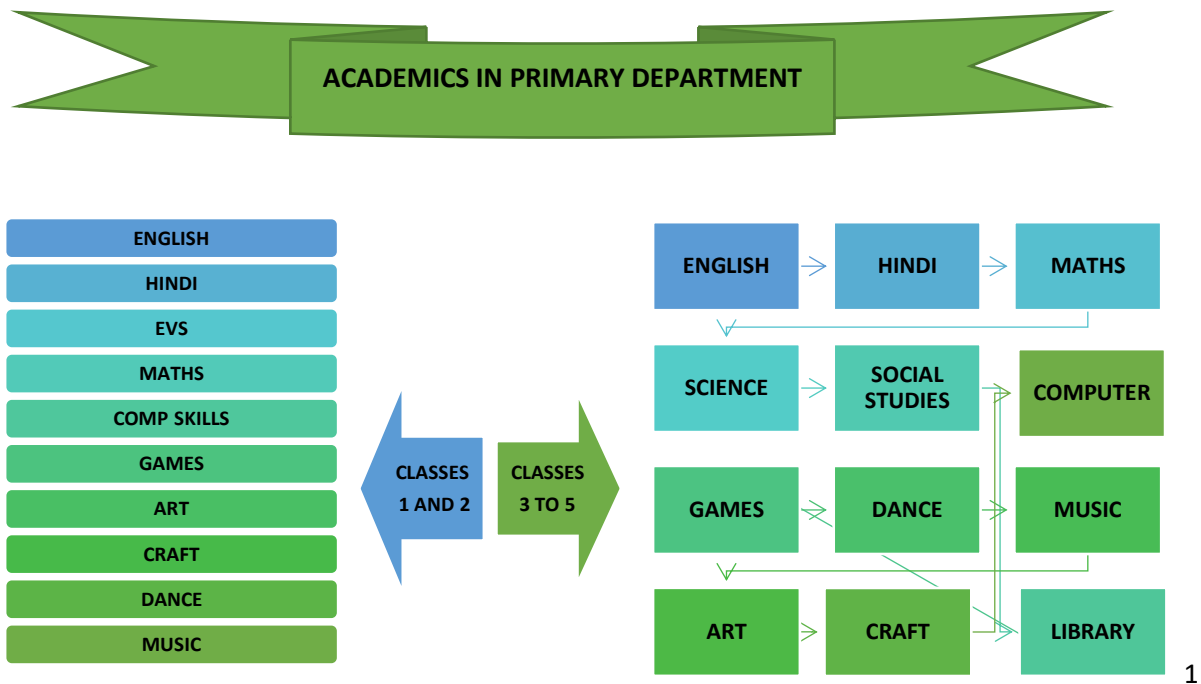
ACADEMICS IN PRIMARY DEPARTMENT

ENGLISH
HINDI
EVS
MATHS
COMP SKILLS
GAMES
ART
CRAFT
DANCE
MUSIC

CLASSES 1 AND 2

CLASSES 3 TO 5

ENGLISH
HINDI
MATHS
SCIENCE
SOCIAL STUDIES
COMPUTER
GAMES
DANCE
MUSIC
ART
CRAFT
LIBRARY

1